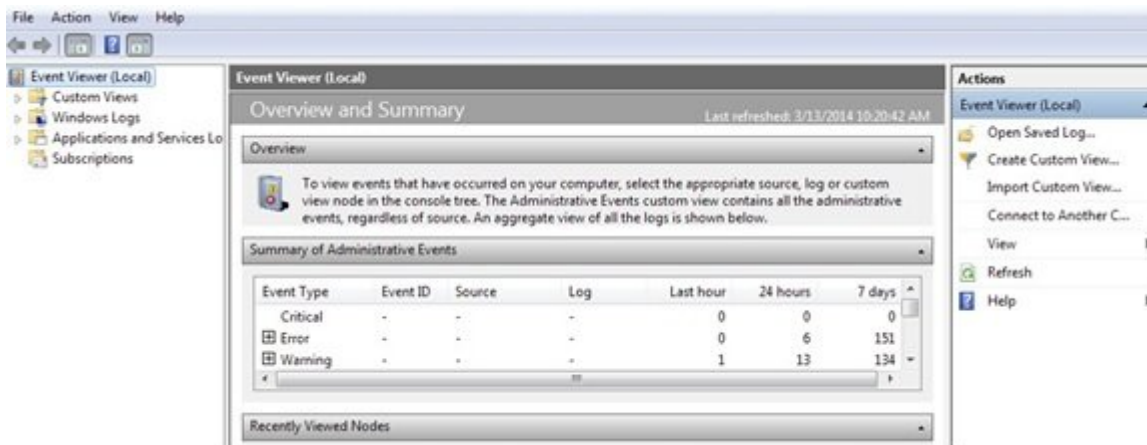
File Action View Help

Event Viewer (Local)
Custom Views
Windows Logs
Applications and Services Lo
Subscriptions

Event Viewer (Local)

Overview and Summary

Last refreshed: 3/13/2014 10:20:42 AM

Overview

To view events that have occurred on your computer, select the appropriate source, log or custom view node in the console tree. The Administrative Events custom view contains all the administrative events, regardless of source. An aggregate view of all the logs is shown below.

Summary of Administrative Events

| Event Type | Event ID | Source | Log | Last hour | 24 hours | 7 days |
|---|---|---|---|---|---|---|
| Critical | - | - | - | 0 | 0 | 0 |
| Error | - | - | - | 0 | 6 | 151 |
| Warning | - | - | - | 1 | 13 | 134 |

Recently Viewed Nodes

Actions
Event Viewer (Local)
Open Saved Log...
Create Custom View...
Import Custom View...
Connect to Another C...
View
Refresh
Help